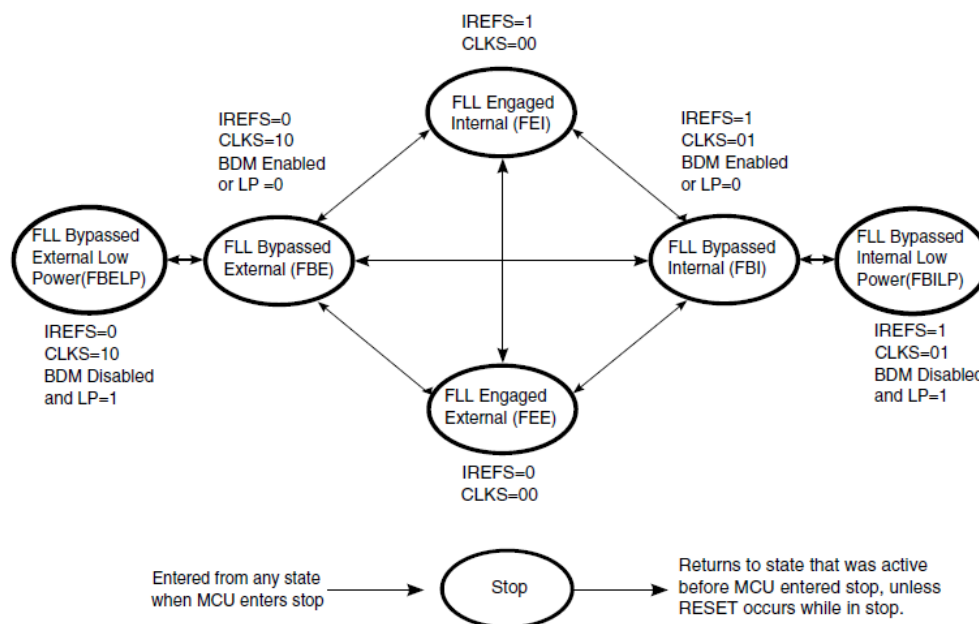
IREFS=1
CLKS=00

FLL Engaged Internal (FEI)

IREFS=0
CLKS=10
BDM Enabled or LP =0

IREFS=1
CLKS=01
BDM Enabled or LP=0

FLL Bypassed External Low Power(FBELP)

FLL Bypassed External (FBE)

FLL Bypassed Internal (FBI)

FLL Bypassed Internal Low Power(FBILP)

IREFS=0
CLKS=10
BDM Disabled and LP=1

IREFS=1
CLKS=01
BDM Disabled and LP=1

FLL Engaged External (FEE)

IREFS=0
CLKS=00

Entered from any state when MCU enters stop

Stop

Returns to state that was active before MCU entered stop, unless RESET occurs while in stop.